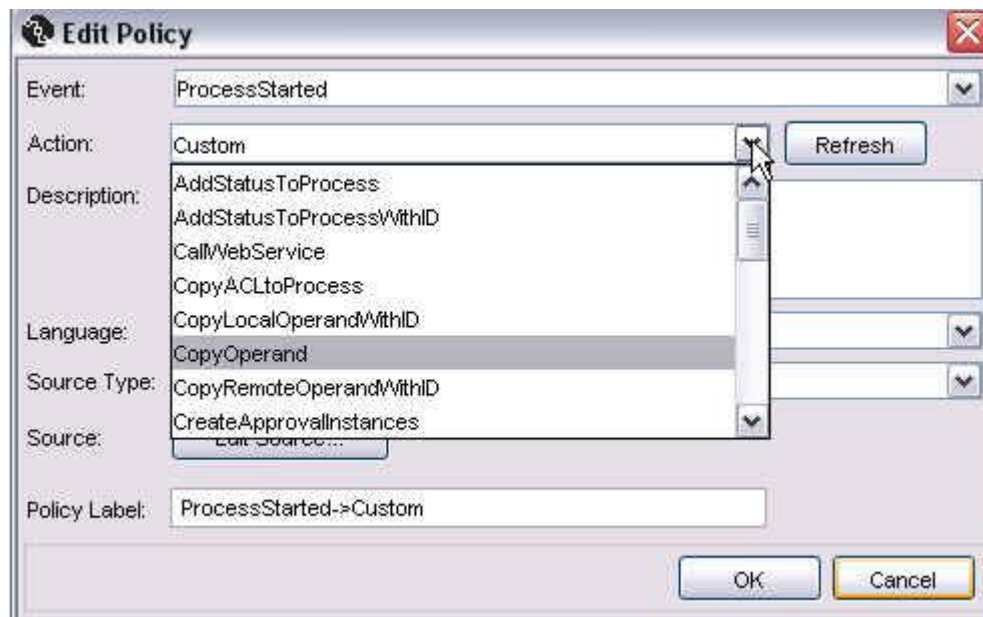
Edit Policy

Event: ProcessStarted

Action: Custom

Refresh

Description:

AddStatusToProcess
AddStatusToProcessWithID
CallWebService
CopyACLtoProcess
CopyLocalOperandWithID
CopyOperand
CopyRemoteOperandWithID
CreateApprovalInstances

Language:

Source Type:

Source: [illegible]

Policy Label: ProcessStarted->Custom

OK

Cancel